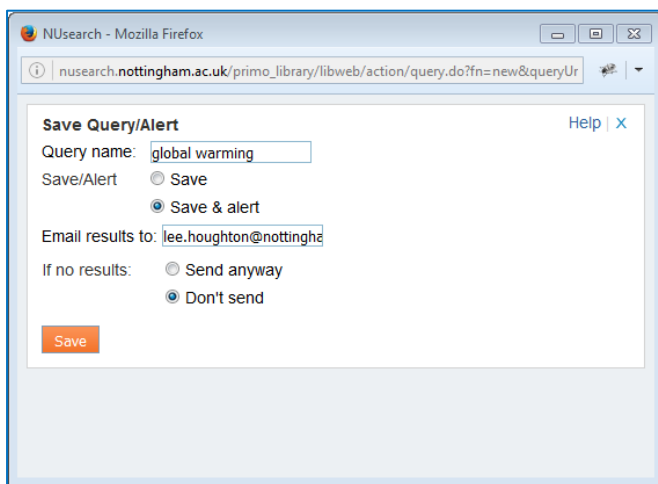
NUsearch - Mozilla Firefox

nusearch.nottingham.ac.uk/primo_library/libweb/action/query.do?fn=new&queryUr

Save Query/Alert

Help | X

Query name: global warming

Save/Alert
Save
Save & alert

Email results to: lee.houghton@nottingha

If no results:
Send anyway
Don't send

Save